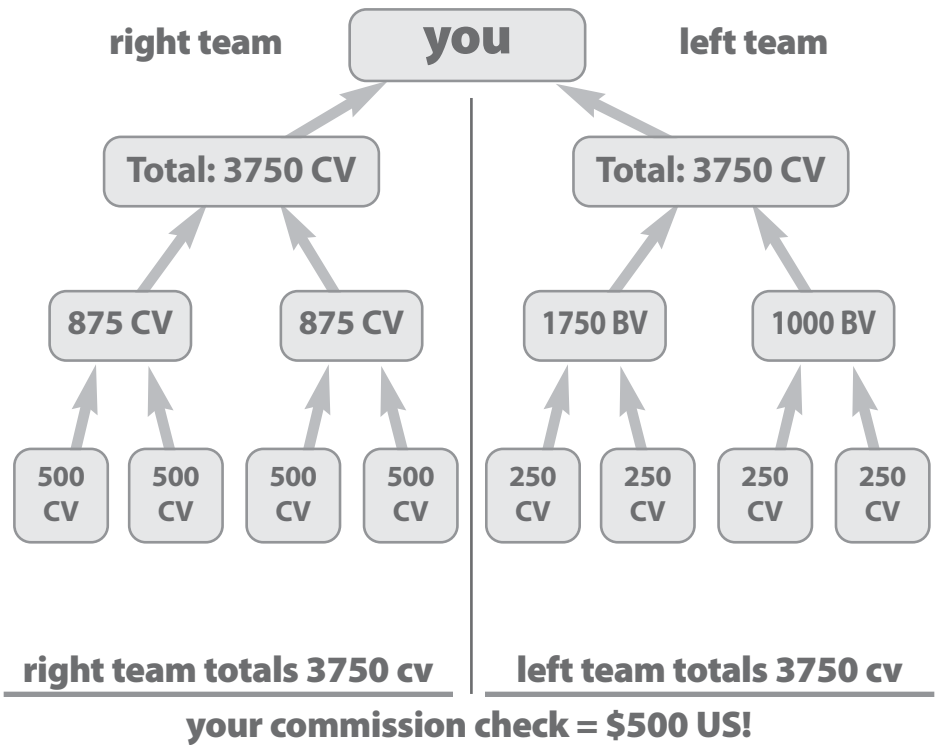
right team

you

left team

Total: 3750 CV

Total: 3750 CV

875 CV

875 CV

1750 BV

1000 BV

500 CV

500 CV

500 CV

500 CV

250 CV

250 CV

250 CV

250 CV

right team totals 3750 cv

left team totals 3750 cv

your commission check = $500 US!